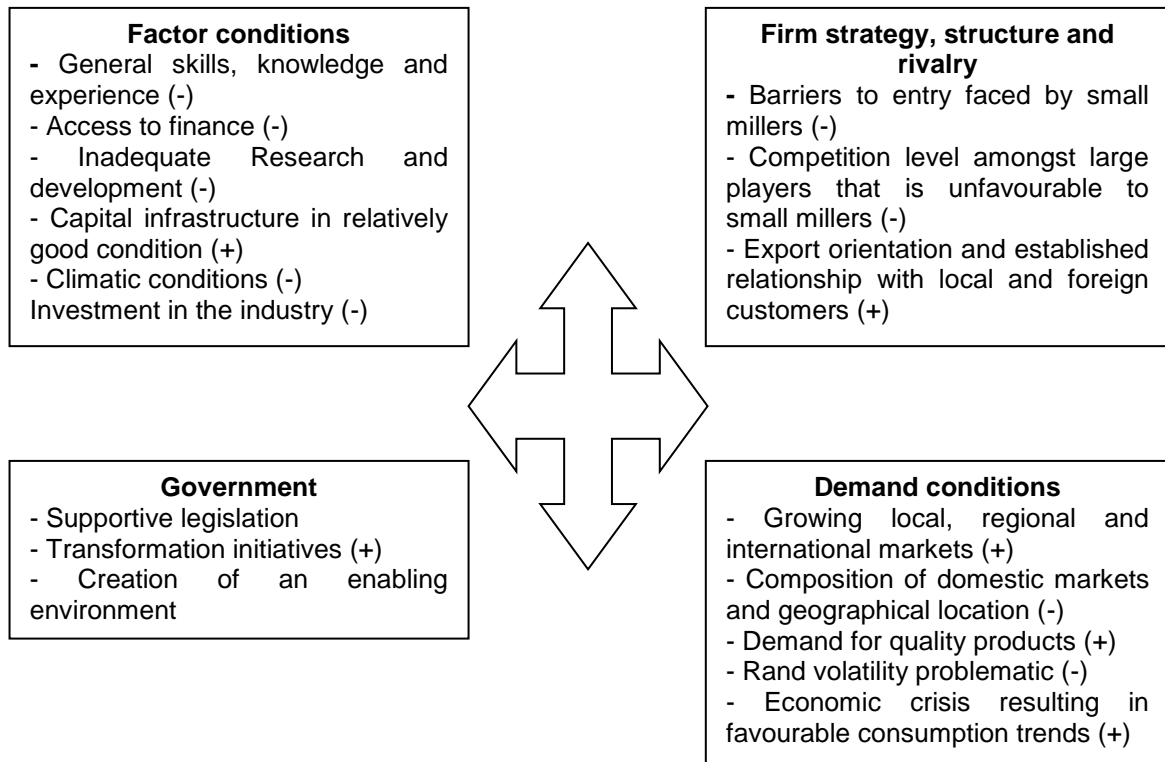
**Factor conditions**
- General skills, knowledge and experience (-)
- Access to finance (-)
- Inadequate Research and development (-)
- Capital infrastructure in relatively good condition (+)
- Climatic conditions (-)
Investment in the industry (-)

**Firm strategy, structure and rivalry**
- Barriers to entry faced by small millers (-)
- Competition level amongst large players that is unfavourable to small millers (-)
- Export orientation and established relationship with local and foreign customers (+)

**Government**
- Supportive legislation
- Transformation initiatives (+)
- Creation of an enabling environment

**Demand conditions**
- Growing local, regional and international markets (+)
- Composition of domestic markets and geographical location (-)
- Demand for quality products (+)
- Rand volatility problematic (-)
- Economic crisis resulting in favourable consumption trends (+)